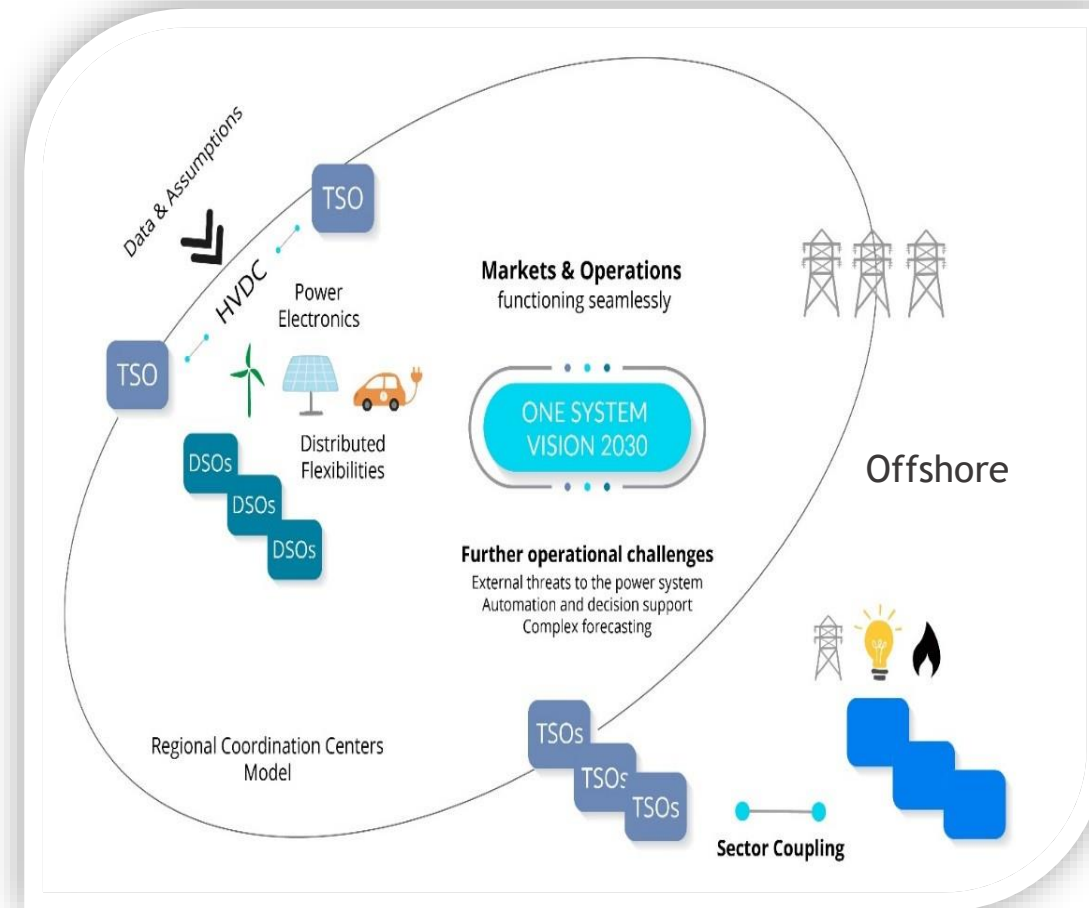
Data & Assumptions

TSO

HVDC

Power Electronics

TSO

Distributed Flexibilities

DSOs

DSOs

DSOs

Markets & Operations
functioning seamlessly

ONE SYSTEM
VISION 2030

Offshore

Further operational challenges
External threats to the power system
Automation and decision support
Complex forecasting

Regional Coordination Centers Model

TSOs

TSOs

TSOs

Sector Coupling